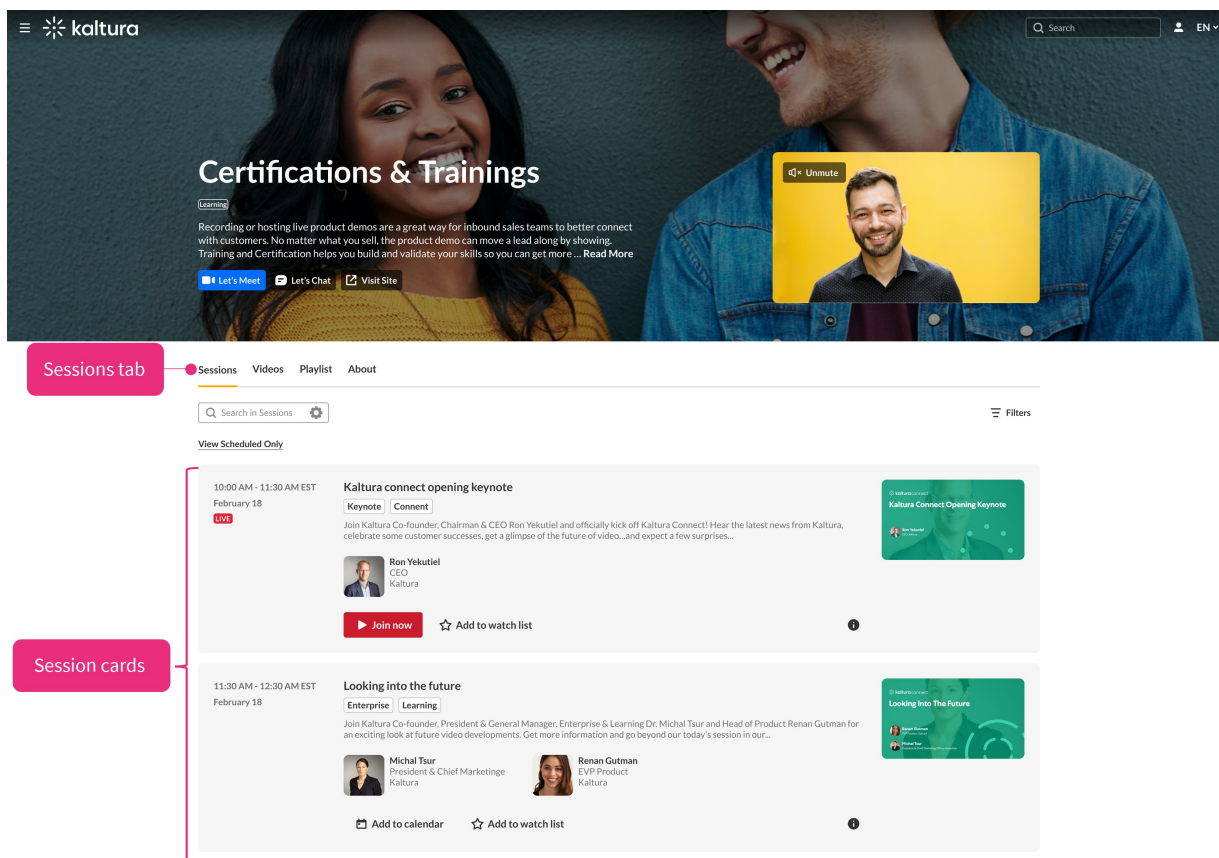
kaltura

Search

EN

Certifications & Trainings

Learning

Recording or hosting live product demos are a great way for inbound sales teams to better connect with customers. No matter what you sell, the product demo can move a lead along by showing. Training and Certification helps you build and validate your skills so you can get more ... Read More

Let's Meet Let's Chat Visit Site

Unmute

Sessions tab

Sessions Videos Playlist About

Search in Sessions

Filters

View Scheduled Only

10:00 AM - 11:30 AM EST
February 18
LIVE

Kaltura connect opening keynote

Keynote Connent

Join Kaltura Co-founder, Chairman & CEO Ron Yekutiel and officially kick off Kaltura Connect! Hear the latest news from Kaltura, celebrate some customer successes, get a glimpse of the future of video...and expect a few surprises...

Ron Yekutiel
CEO
Kaltura

Join now Add to watch list

kaltura connect
Kaltura Connect Opening Keynote

Session cards

11:30 AM - 12:30 AM EST
February 18

Looking into the future

Enterprise Learning

Join Kaltura Co-founder, President & General Manager, Enterprise & Learning Dr. Michal Tsur and Head of Product Renan Gutman for an exciting look at future video developments. Get more information and go beyond our today's session in our...

Michal Tsur
President & Chief Marketinge
Kaltura

Renan Gutman
EVP Product
Kaltura

Add to calendar Add to watch list

kaltura connect
Looking Into The Future